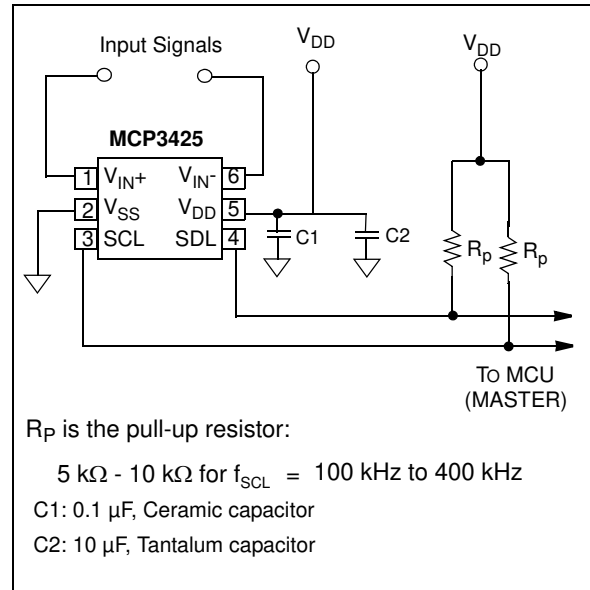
Input Signals

$V_{DD}$

$V_{DD}$

MCP3425

1 $V_{IN}+$

$V_{IN}-$ 6

2 $V_{SS}$

$V_{DD}$ 5

3 SCL

SDL 4

C1

C2

$R_p$

$R_p$

TO MCU (MASTER)

$R_P$ is the pull-up resistor:

5 k$\Omega$ - 10 k$\Omega$ for $f_{SCL}$ = 100 kHz to 400 kHz

C1: 0.1 µF, Ceramic capacitor

C2: 10 µF, Tantalum capacitor